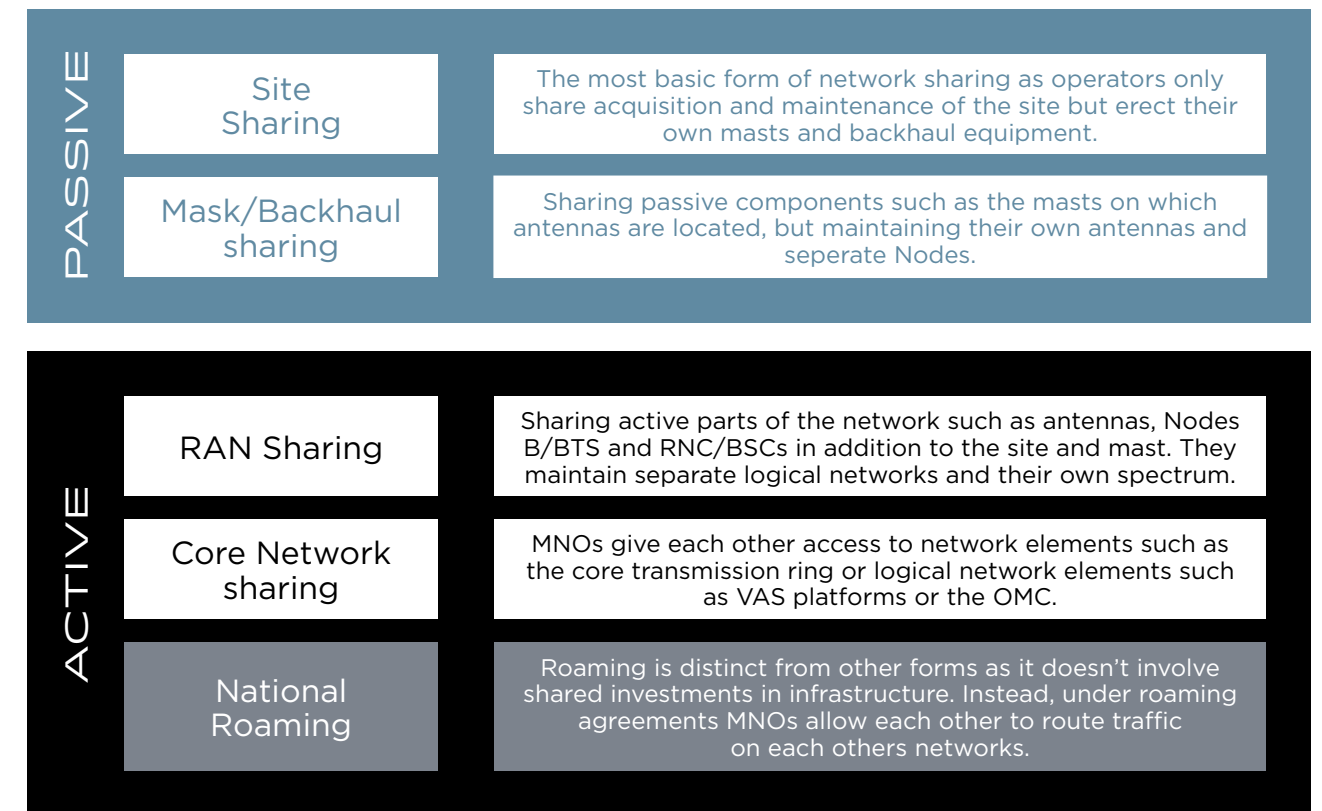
PASSIVE

Site Sharing

The most basic form of network sharing as operators only share acquisition and maintenance of the site but erect their own masts and backhaul equipment.

Mask/Backhaul sharing

Sharing passive components such as the masts on which antennas are located, but maintaining their own antennas and seperate Nodes.

ACTIVE

RAN Sharing

Sharing active parts of the network such as antennas, Nodes B/BTS and RNC/BSCs in addition to the site and mast. They maintain separate logical networks and their own spectrum.

Core Network sharing

MNOs give each other access to network elements such as the core transmission ring or logical network elements such as VAS platforms or the OMC.

National Roaming

Roaming is distinct from other forms as it doesn't involve shared investments in infrastructure. Instead, under roaming agreements MNOs allow each other to route traffic on each others networks.